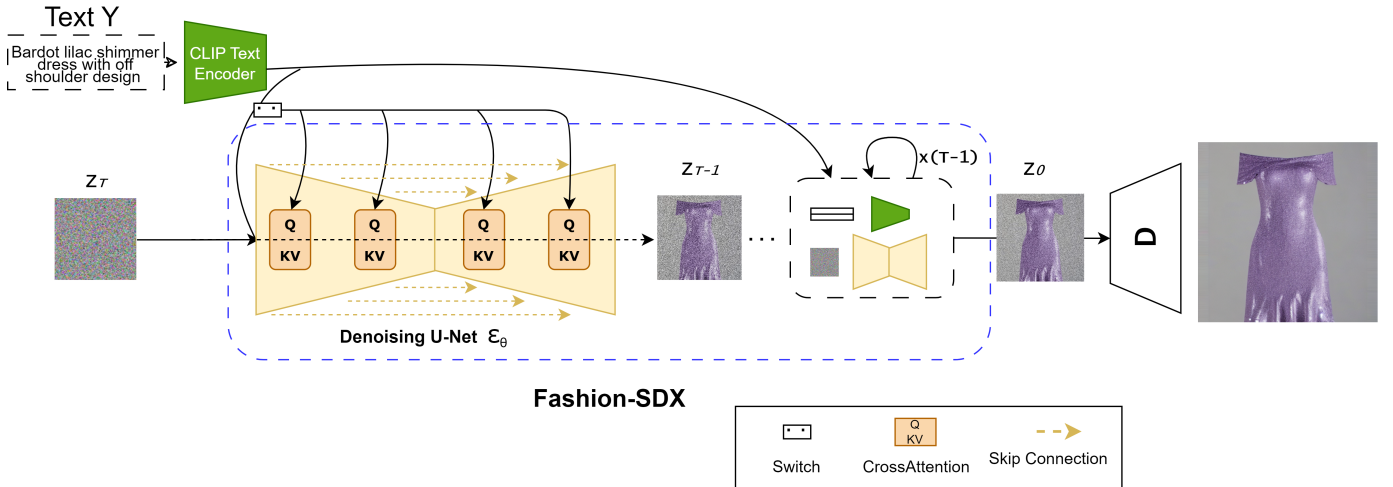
Text Y

Bardot lilac shimmer dress with off shoulder design

CLIP Text Encoder

$z_T$

Q
KV

Q
KV

Q
KV

Q
KV

Denoising U-Net $\varepsilon_\theta$

$z_{T-1}$

· · ·

x(T-1)

$z_0$

D

Fashion-SDX

Switch

Q
KV
CrossAttention

Skip Connection